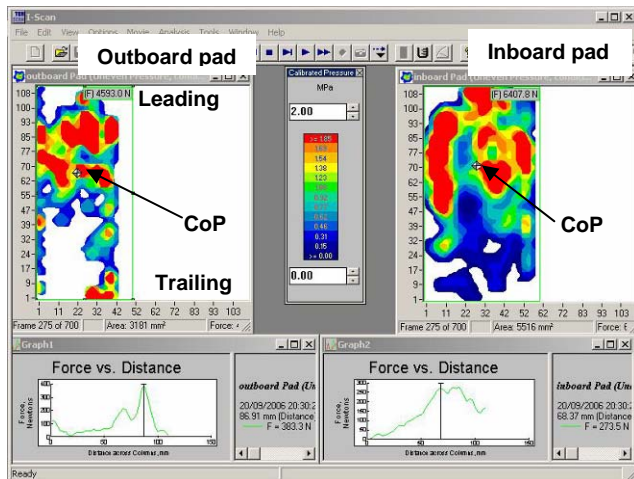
I-Scan
File Edit View Options Movie Analysis Tools Window Help
Outboard pad
Inboard pad
outboard Pad (Uneven Pressure, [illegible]
(F) 4593.0 N
Leading
108- 101- 93- 85- 77- 70- 62- 55- 47- 39- 32- 24- 16- 9- 1-
CoP
Trailing
1 11 22 32 42 52 62 72 83 93 103
Frame 275 of 700
Area: 3181 mm²
Force: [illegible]
Calibrated Pressure
MPa
2.00
>= 1.85
1.69
1.54
1.38
1.23
1.08
0.92
0.77
0.62
0.46
0.31
0.15
>= 0.00
0.00
inboard Pad (Uneven Pressure, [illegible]
(F) 6407.8 N
108- 101- 93- 85- 77- 70- 62- 55- 47- 39- 32- 24- 16- 9- 1-
CoP
1 11 22 32 42 52 62 72 83 93 103
Frame 275 of 700
Area: 5516 mm²
Force: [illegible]
Graph1
Force vs. Distance
Force, Newtons
Distance across Columns, mm
outboard Pad (Un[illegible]
20/09/2006 20:30:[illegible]
86.91 mm (Distance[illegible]
F = 383.3 N
Graph2
Force vs. Distance
Force, Newtons
Distance across Columns, mm
inboard Pad (Un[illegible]
20/09/2006 20:30:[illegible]
68.37 mm (Distance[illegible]
F = 273.5 N
Ready